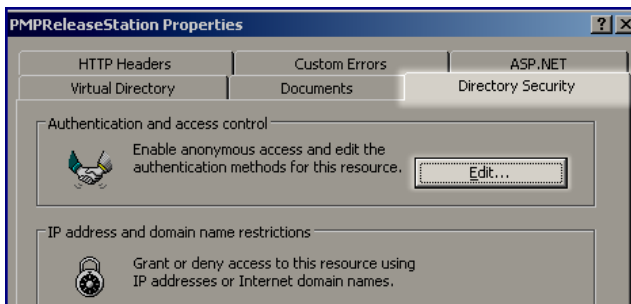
PMPReleaseStation Properties

? X

HTTP Headers
Custom Errors
ASP.NET
Virtual Directory
Documents
Directory Security

Authentication and access control

Enable anonymous access and edit the authentication methods for this resource.

Edit...

IP address and domain name restrictions

Grant or deny access to this resource using IP addresses or Internet domain names.